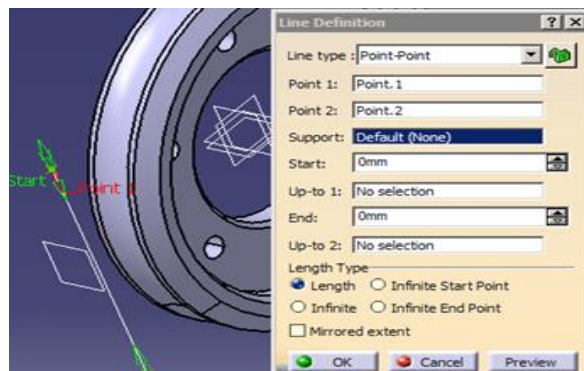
Start Point 2

Line Definition ? X

Line type : Point-Point

Point 1: Point.1

Point 2: Point.2

Support: Default (None)

Start: 0mm

Up-to 1: No selection

End: 0mm

Up-to 2: No selection

Length Type

Length Infinite Start Point

Infinite Infinite End Point

Mirrored extent

OK Cancel Preview